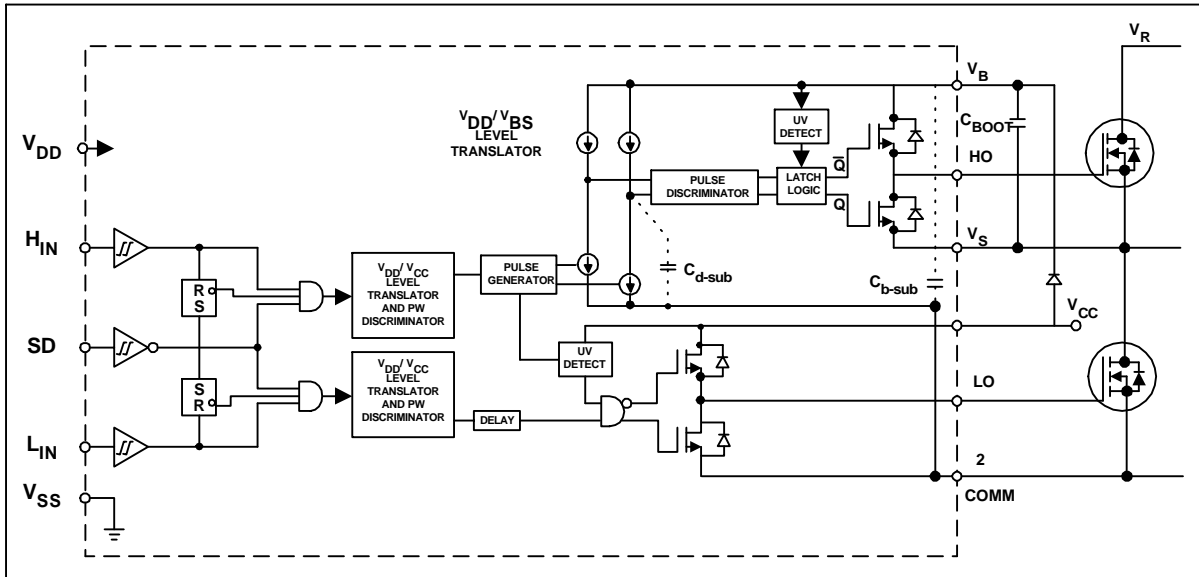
$V_R$

$V_B$

UV DETECT

$V_{DD}/V_{BS}$ LEVEL TRANSLATOR

$C_{BOOT}$

$V_{DD}$

$\overline{Q}$

HO

PULSE DISCRIMINATOR

LATCH LOGIC

Q

$H_{IN}$

$V_S$

R S

$V_{DD}/V_{CC}$ LEVEL TRANSLATOR AND PW DISCRIMINATOR

PULSE GENERATOR

$C_{d\text{-}sub}$

$C_{b\text{-}sub}$

$V_{CC}$

SD

UV DETECT

S R

$V_{DD}/V_{CC}$ LEVEL TRANSLATOR AND PW DISCRIMINATOR

LO

DELAY

$L_{IN}$

2

$V_{SS}$

COMM